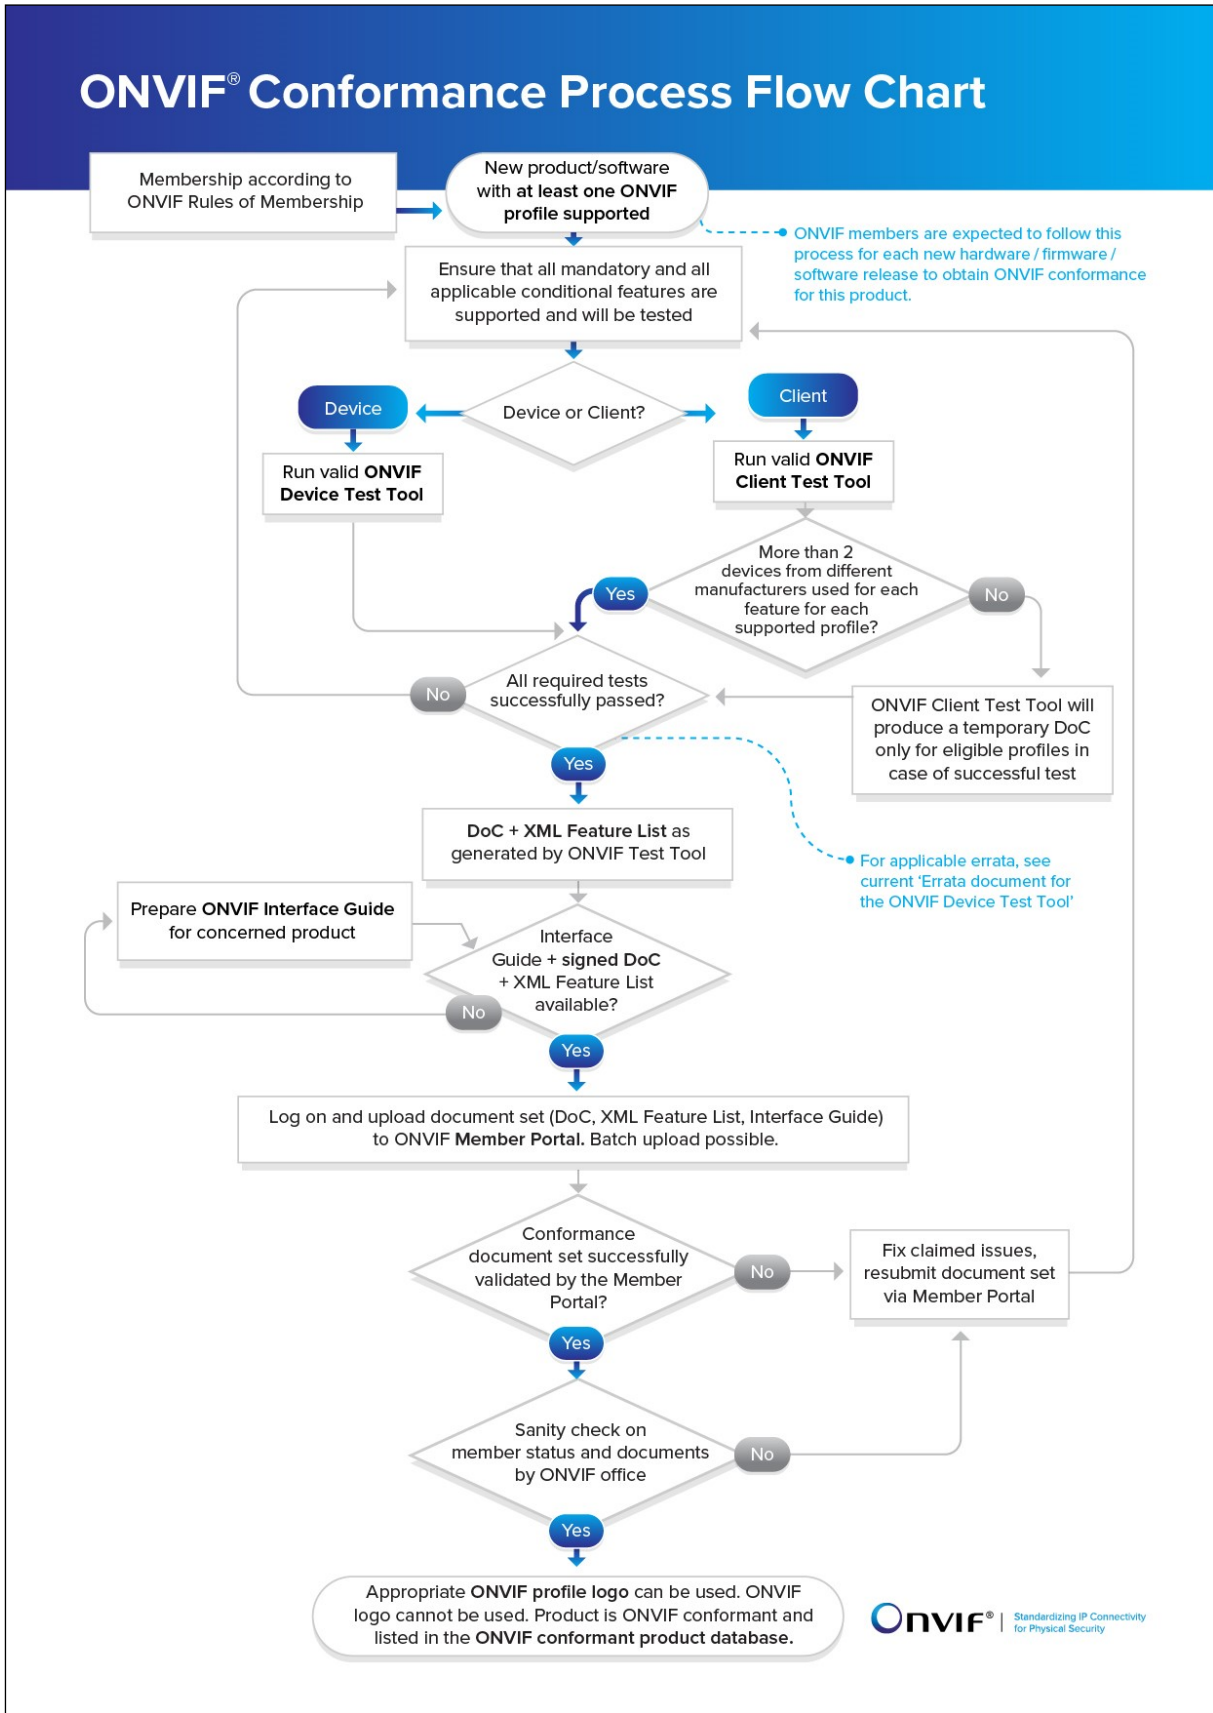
ONVIF® Conformance Process Flow Chart

Membership according to ONVIF Rules of Membership

New product/software with at least one ONVIF profile supported

ONVIF members are expected to follow this process for each new hardware / firmware / software release to obtain ONVIF conformance for this product.

Ensure that all mandatory and all applicable conditional features are supported and will be tested

Device

Device or Client?

Client

Run valid ONVIF Device Test Tool

Run valid ONVIF Client Test Tool

Yes

More than 2 devices from different manufacturers used for each feature for each supported profile?

No

No

All required tests successfully passed?

ONVIF Client Test Tool will produce a temporary DoC only for eligible profiles in case of successful test

Yes

DoC + XML Feature List as generated by ONVIF Test Tool

For applicable errata, see current 'Errata document for the ONVIF Device Test Tool'

Prepare ONVIF Interface Guide for concerned product

Interface Guide + signed DoC + XML Feature List available?

No

Yes

Log on and upload document set (DoC, XML Feature List, Interface Guide) to ONVIF Member Portal. Batch upload possible.

Conformance document set successfully validated by the Member Portal?

No

Fix claimed issues, resubmit document set via Member Portal

Yes

Sanity check on member status and documents by ONVIF office

No

Yes

Appropriate ONVIF profile logo can be used. ONVIF logo cannot be used. Product is ONVIF conformant and listed in the ONVIF conformant product database.

ONVIF® | Standardizing IP Connectivity for Physical Security